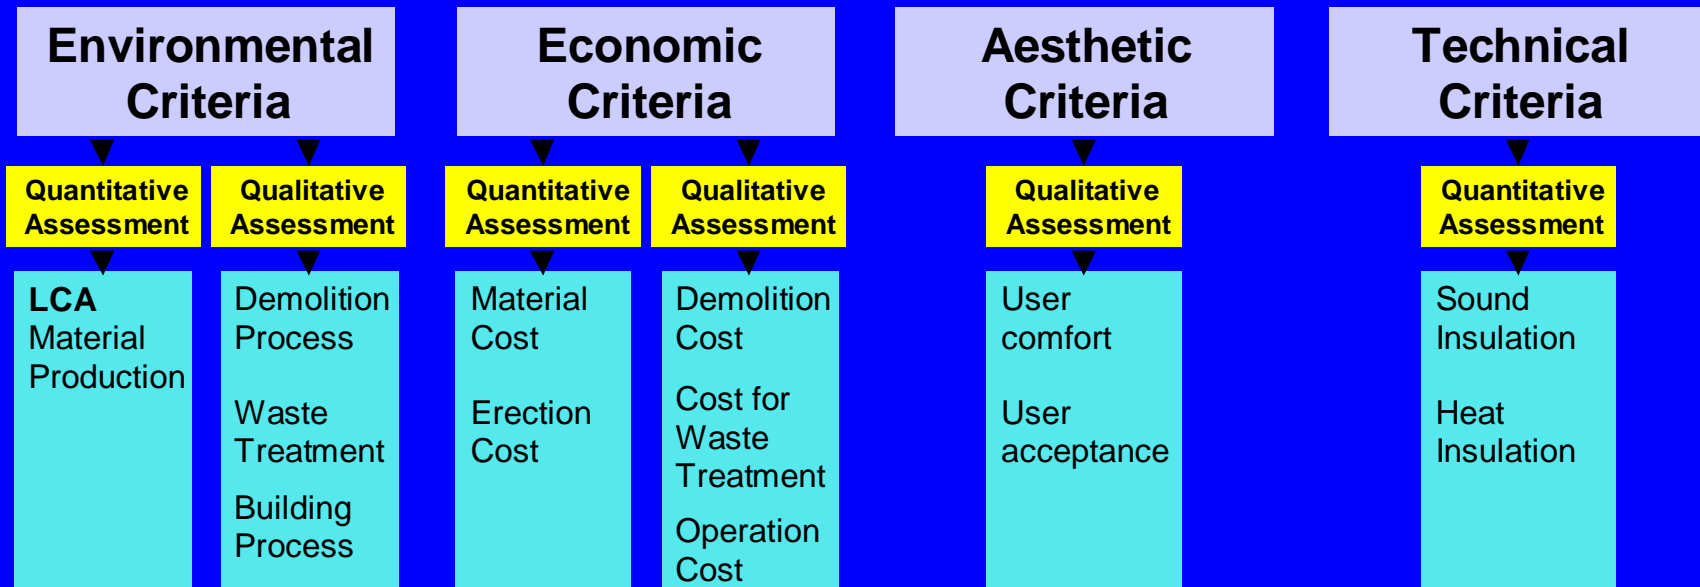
Environmental Criteria

Quantitative Assessment

LCA
Material Production

Qualitative Assessment

Demolition Process

Waste Treatment

Building Process

Economic Criteria

Quantitative Assessment

Material Cost

Erection Cost

Qualitative Assessment

Demolition Cost

Cost for Waste Treatment

Operation Cost

Aesthetic Criteria

Qualitative Assessment

User comfort

User acceptance

Technical Criteria

Quantitative Assessment

Sound Insulation

Heat Insulation